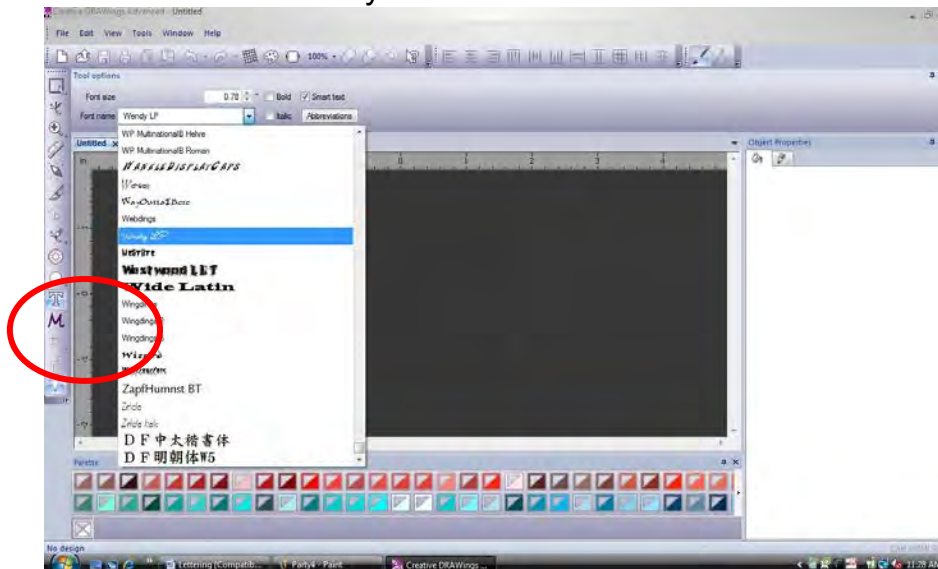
Creative DRAWings Advanced - Untitled

File Edit View Tools Window Help

100%

Tool options

Font size 0.78 Bold Smart text

Font name Wendy LP Italic Abbreviations

Untitled

Object Properties

WP MultinationalB Helve
WP MultinationalB Roman
WANKLEDISPLAYCAPS
Wesen
WayOuttaIBexe
Webdings
Wendy LP
Webfire
Westwood LET
Wide Latin
Wingdings
Wingdings 2
Wingdings 3
Wizard
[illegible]
ZapfHumnst BT
Zride
Zride Italic
DF中太楷書体
DF明朝体W5

Palette

No design

Lettering [Compatib...
Party4 - Paint
Creative DRAWings ...

11:28 AM